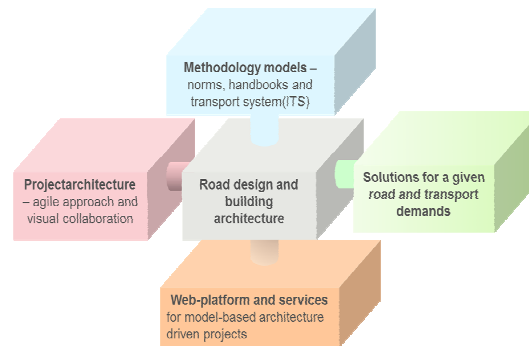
Methodology models – norms, handbooks and transport system(ITS)

Projectarchitecture – agile approach and visual collaboration

Road design and building architecture

Solutions for a given road and transport demands

Web-platform and services for model-based architecture driven projects